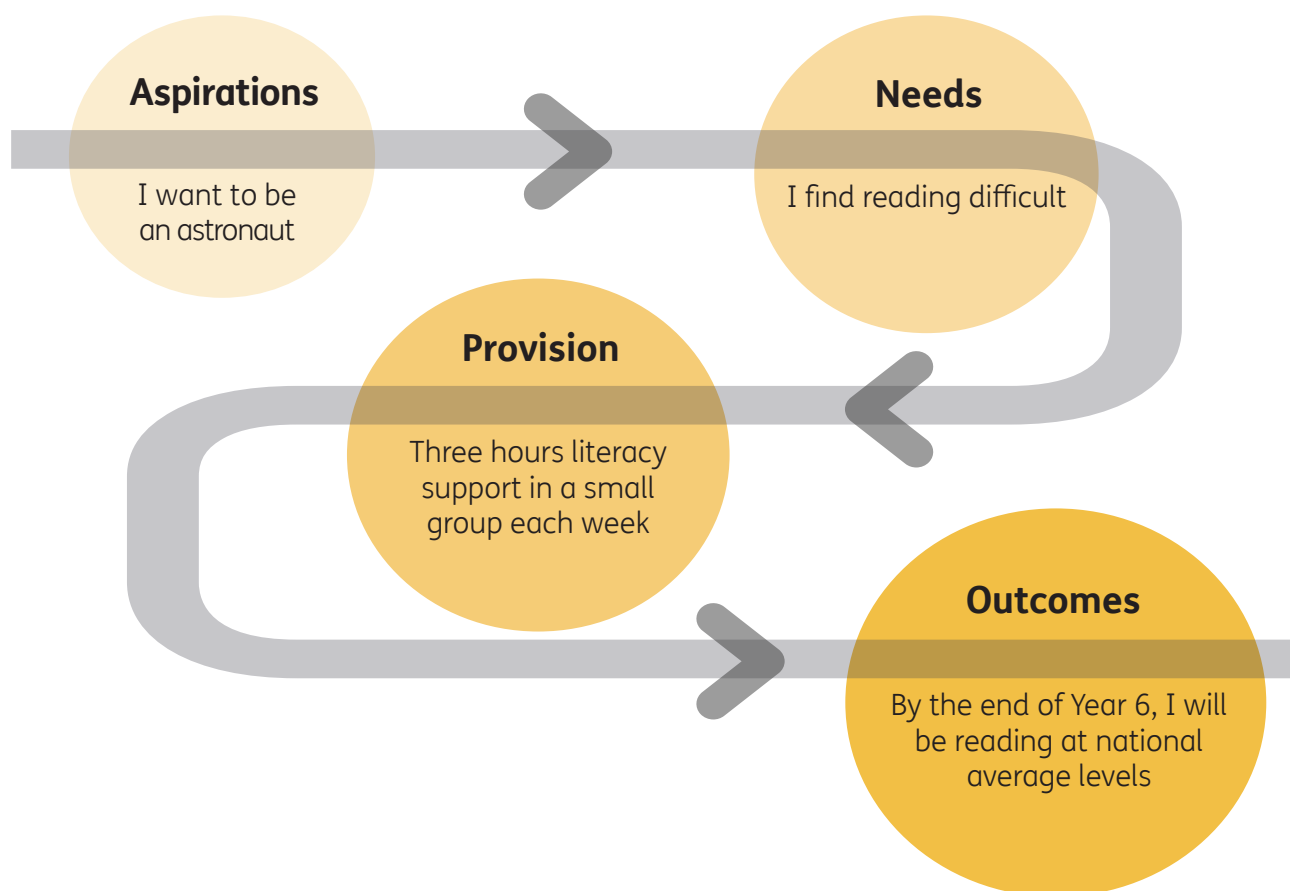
Aspirations

I want to be an astronaut

Needs

I find reading difficult

Provision

Three hours literacy support in a small group each week

Outcomes

By the end of Year 6, I will be reading at national average levels